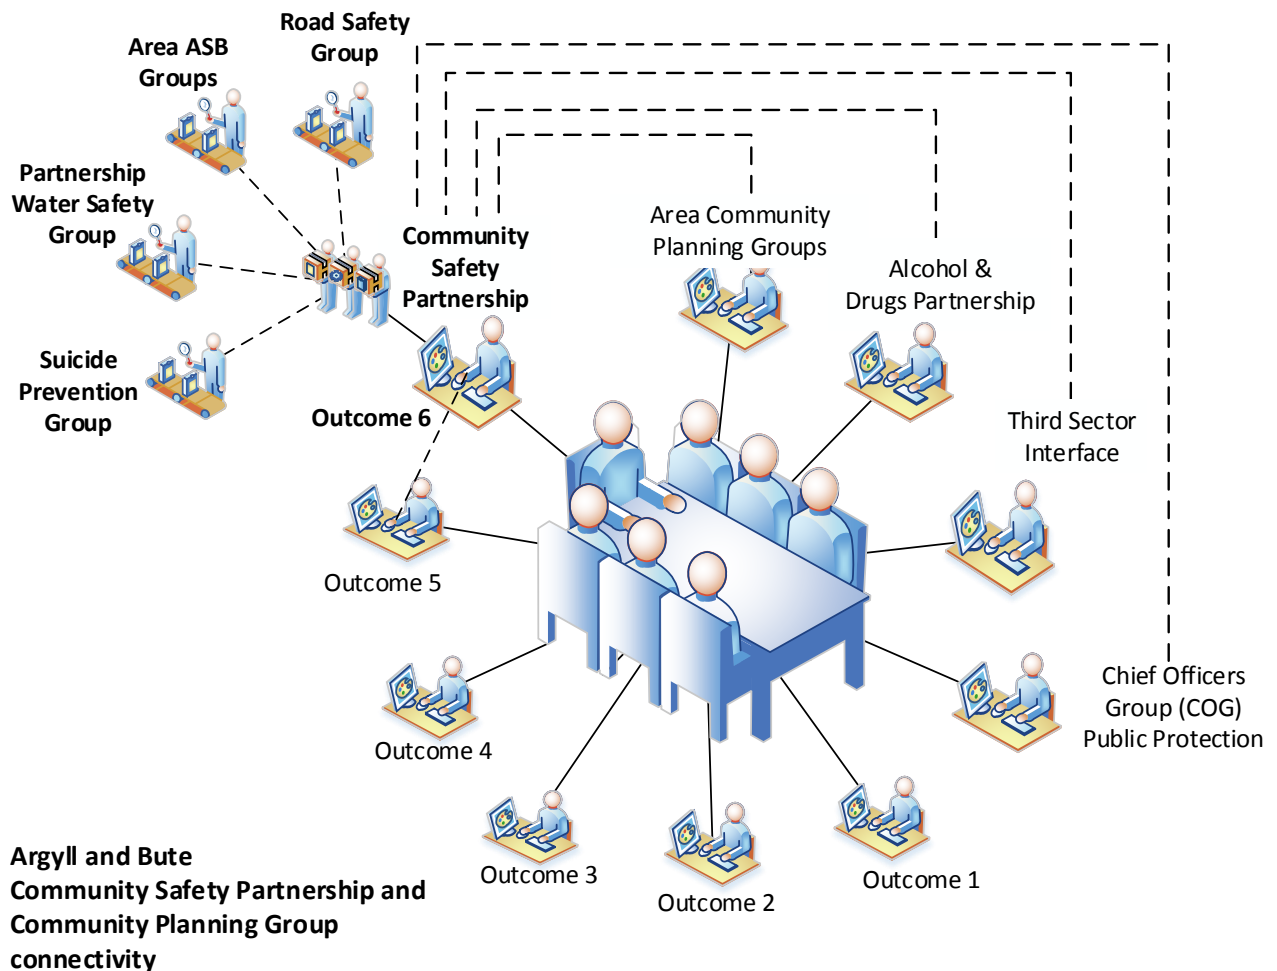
Road Safety Group

Area ASB Groups

Partnership Water Safety Group

Suicide Prevention Group

Community Safety Partnership

Area Community Planning Groups

Alcohol & Drugs Partnership

Third Sector Interface

Chief Officers Group (COG) Public Protection

Outcome 6

Outcome 5

Outcome 4

Outcome 3

Outcome 2

Outcome 1

Argyll and Bute
Community Safety Partnership and Community Planning Group connectivity